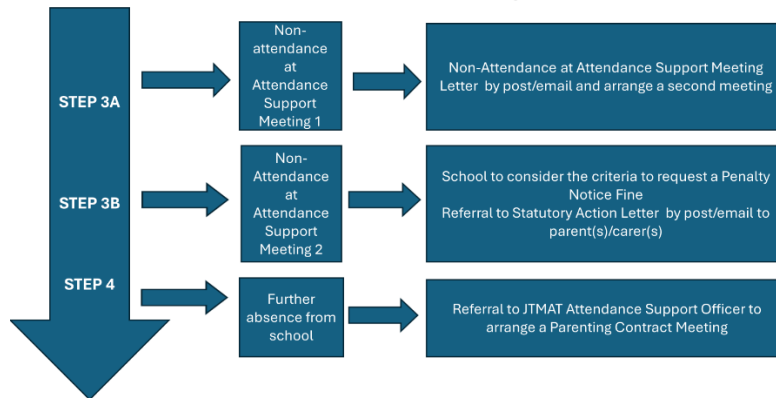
STEP 3A

Non-attendance at Attendance Support Meeting 1

Non-Attendance at Attendance Support Meeting Letter by post/email and arrange a second meeting

STEP 3B

Non-Attendance at Attendance Support Meeting 2

School to consider the criteria to request a Penalty Notice Fine
Referral to Statutory Action Letter by post/email to parent(s)/carer(s)

STEP 4

Further absence from school

Referral to JTMAT Attendance Support Officer to arrange a Parenting Contract Meeting